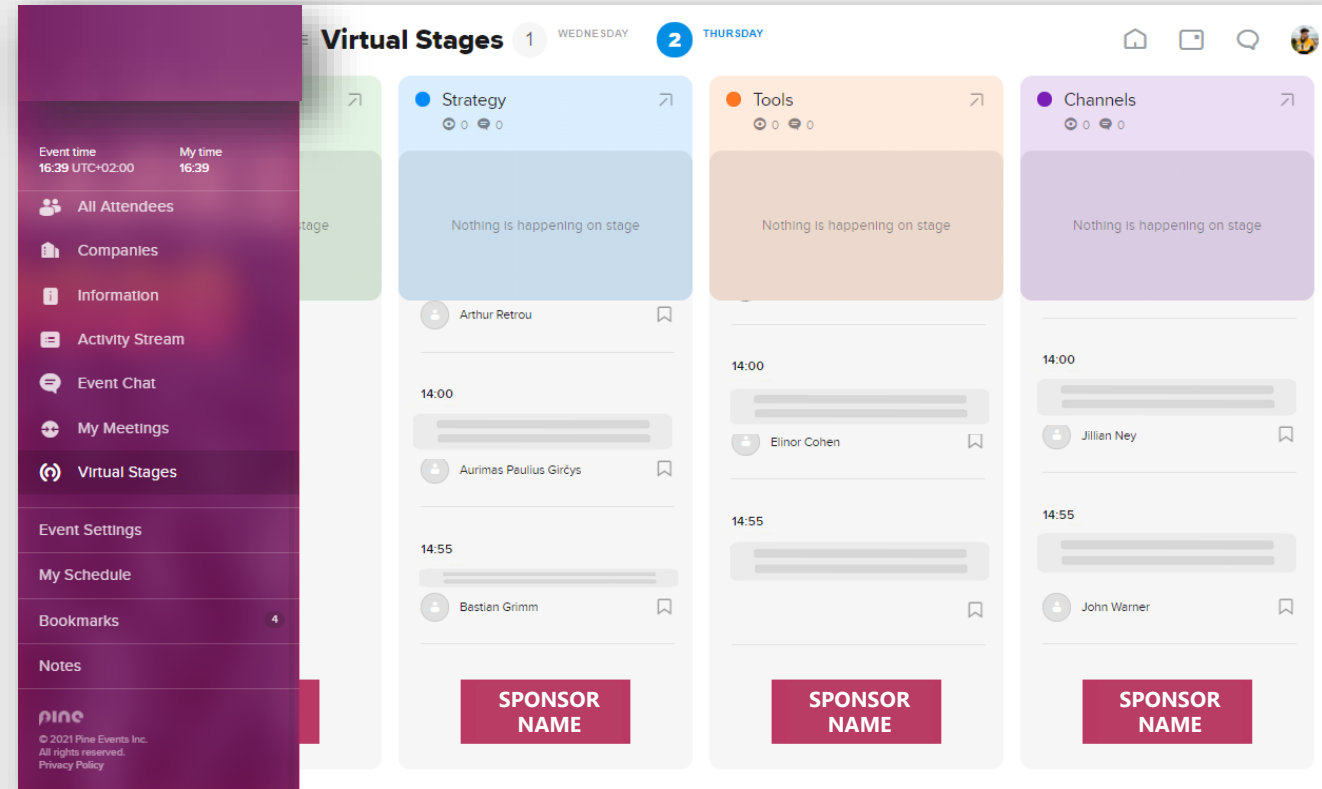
Virtual Stages 1 WEDNESDAY 2 THURSDAY

Event time
16:39 UTC+02:00

My time
16:39

All Attendees
Companies
Information
Activity Stream
Event Chat
My Meetings
Virtual Stages
Event Settings
My Schedule
Bookmarks 4
Notes

pine
© 2021 Pine Events Inc.
All rights reserved.
Privacy Policy

stage

Strategy
0 0
Nothing is happening on stage
Arthur Retrou
14:00
Aurimas Paulius Girčys
14:55
Bastian Grimm
SPONSOR NAME

Tools
0 0
Nothing is happening on stage
14:00
Elinor Cohen
14:55
SPONSOR NAME

Channels
0 0
Nothing is happening on stage
14:00
Jillian Ney
14:55
John Warner
SPONSOR NAME